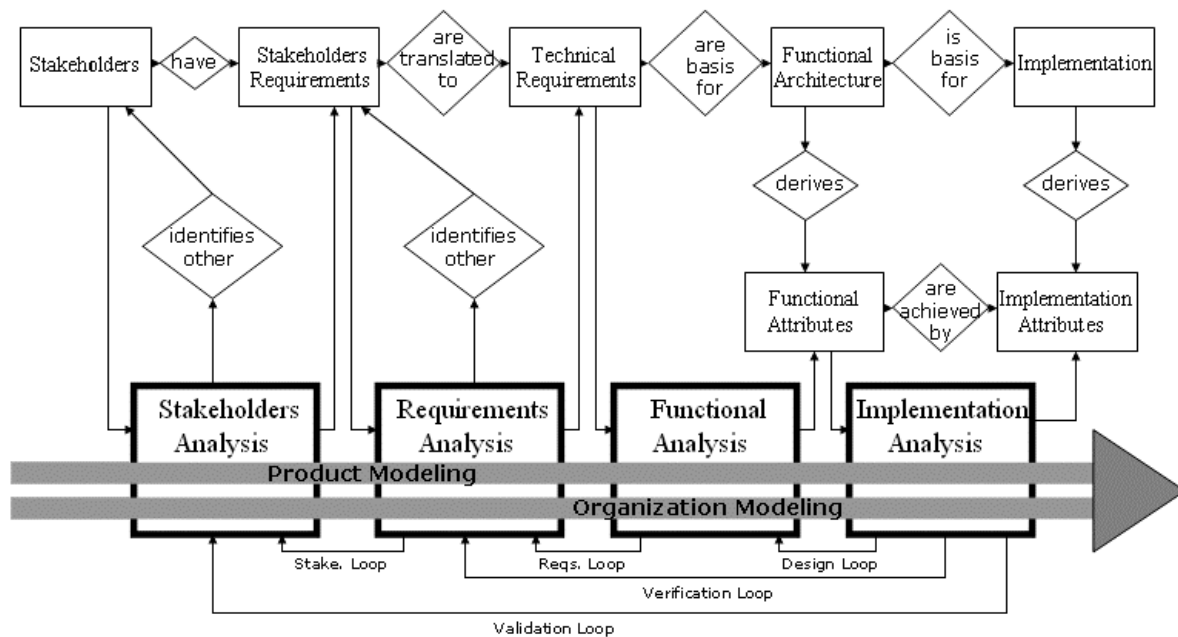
Stakeholders

have

Stakeholders Requirements

are translated to

Technical Requirements

are basis for

Functional Architecture

is basis for

Implementation

identifies other

identifies other

derives

derives

Functional Attributes

are achieved by

Implementation Attributes

Stakeholders Analysis

Requirements Analysis

Functional Analysis

Implementation Analysis

Product Modeling

Organization Modeling

Stake. Loop

Reqs. Loop

Design Loop

Verification Loop

Validation Loop